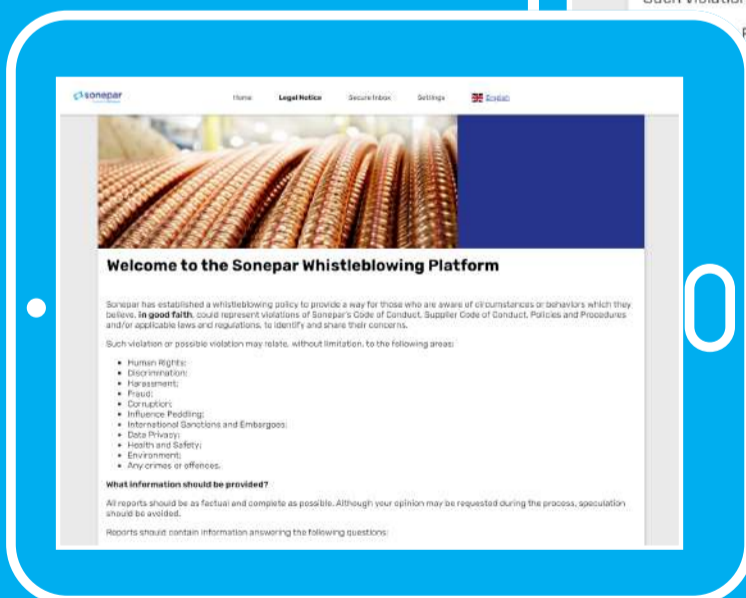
Such violation

sonepar

Home Legal Notice Secure Inbox Settings English

Welcome to the Sonepar Whistleblowing Platform

Sonepar has established a whistleblowing policy to provide a way for those who are aware of circumstances or behaviors which they believe, **in good faith**, could represent violations of Sonepar's Code of Conduct, Supplier Code of Conduct, Policies and Procedures and/or applicable laws and regulations, to identify and share their concerns.

Such violation or possible violation may relate, without limitation, to the following areas:

- Human Rights;
- Discrimination;
- Harassment;
- Fraud;
- Corruption;
- Influence Peddling;
- International Sanctions and Embargoes;
- Data Privacy;
- Health and Safety;
- Environment;
- Any crimes or offences.

**What information should be provided?**

All reports should be as factual and complete as possible. Although your opinion may be requested during the process, speculation should be avoided.

Reports should contain information answering the following questions: